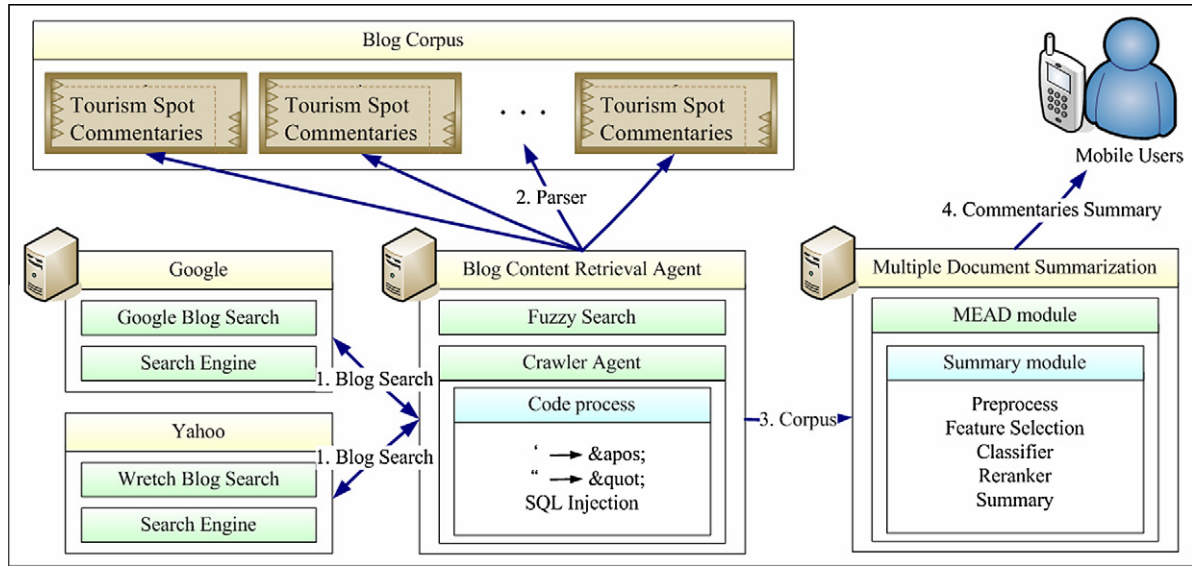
Blog Corpus

Tourism Spot Commentaries

Tourism Spot Commentaries

. . .

Tourism Spot Commentaries

Mobile Users

2. Parser

4. Commentaries Summary

Google

Google Blog Search

Search Engine

Blog Content Retrieval Agent

Fuzzy Search

Crawler Agent

Code process

‘ → &apos;

“ → &quot;

SQL Injection

Multiple Document Summarization

MEAD module

Summary module

Preprocess
Feature Selection
Classifier
Reranker
Summary

1. Blog Search

1. Blog Search

3. Corpus

Yahoo

Wretch Blog Search

Search Engine